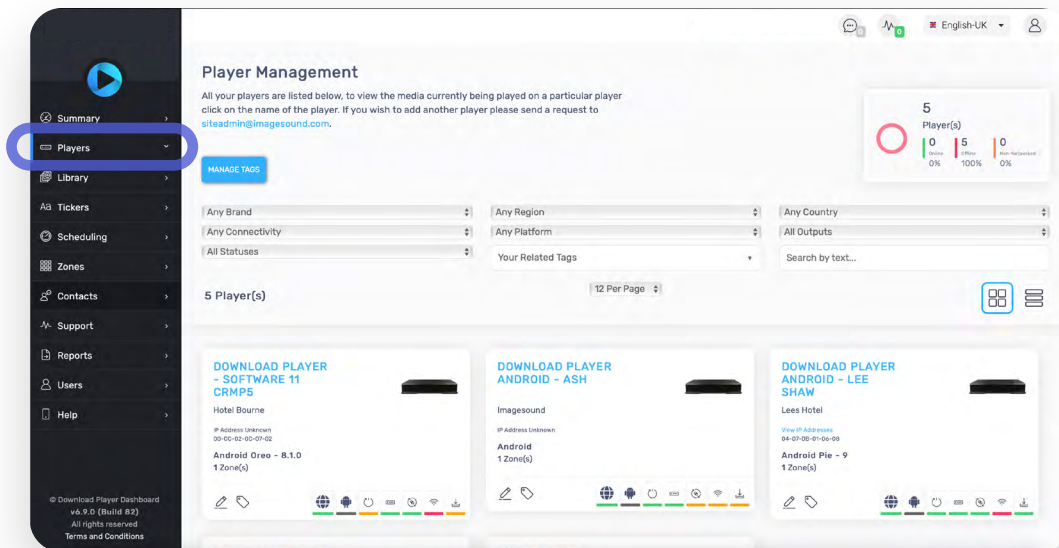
0 0 English-UK

Summary
Players
Library
Tickers
Scheduling
Zones
Contacts
Support
Reports
Users
Help

© Download Player Dashboard
v6.9.0 (Build 82)
All rights reserved
Terms and Conditions

Player Management

All your players are listed below, to view the media currently being played on a particular player click on the name of the player. If you wish to add another player please send a request to siteadmin@imagesound.com.

5
Player(s)
0
Online
0%
5
Offline
100%
0
Non-Networked
0%

MANAGE TAGS

Any Brand
Any Region
Any Country
Any Connectivity
Any Platform
All Outputs
All Statuses
Your Related Tags
Search by text...

5 Player(s)
12 Per Page

DOWNLOAD PLAYER - SOFTWARE 11 CRMP5
Hotel Bourne
IP Address Unknown
00-0C-02-0C-07-02
Android Oreo - 8.1.0
1 Zone(s)

DOWNLOAD PLAYER ANDROID - ASH
Imagesound
IP Address Unknown
Android
1 Zone(s)

DOWNLOAD PLAYER ANDROID - LEE SHAW
Lees Hotel
View IP Addresses
04-07-08-01-06-08
Android Pie - 9
1 Zone(s)